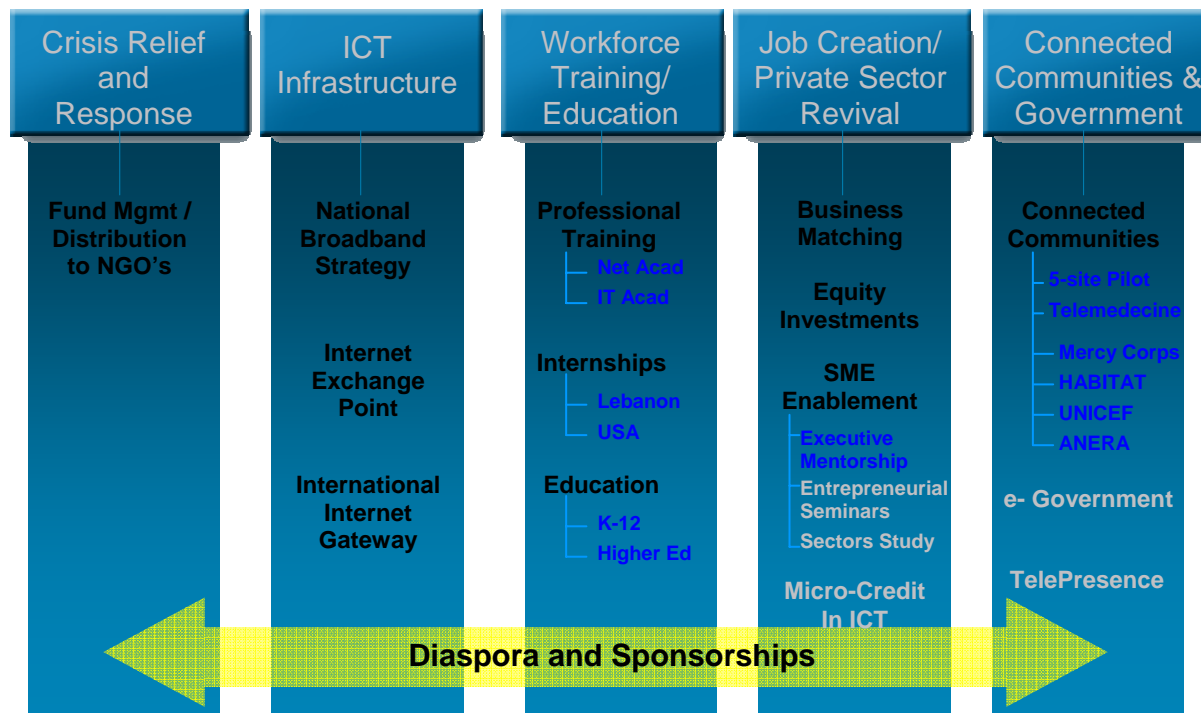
Crisis Relief and Response

Fund Mgmt / Distribution to NGO's

ICT Infrastructure

National Broadband Strategy

Internet Exchange Point

International Internet Gateway

Workforce Training/ Education

Professional Training

Net Acad

IT Acad

Internships

Lebanon

USA

Education

K-12

Higher Ed

Job Creation/ Private Sector Revival

Business Matching

Equity Investments

SME Enablement

Executive Mentorship

Entrepreneurial Seminars

Sectors Study

Micro-Credit In ICT

Connected Communities & Government

Connected Communities

5-site Pilot

Telemedecine

Mercy Corps

HABITAT

UNICEF

ANERA

e- Government

TelePresence

Diaspora and Sponsorships